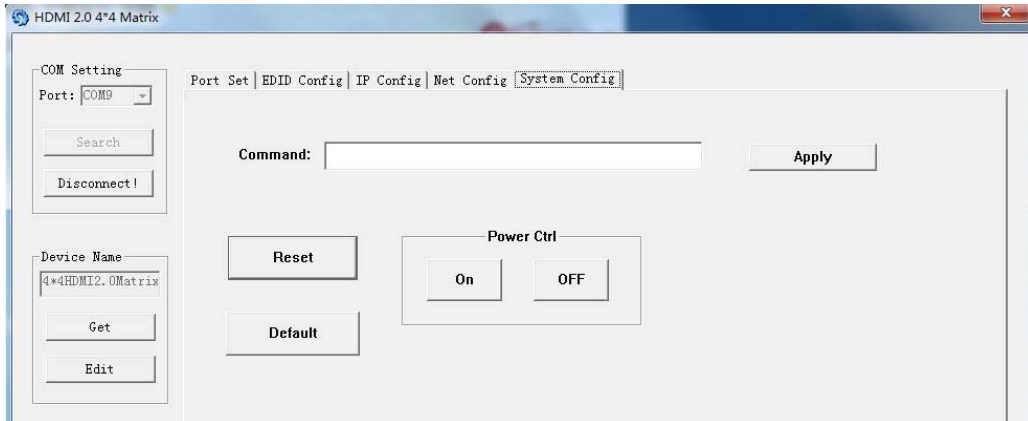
HDMI 2.0 4*4 Matrix

COM Setting
Port: COM9

Search

Disconnect!

Device Name
4*4HDMI2.0Matrix

Get

Edit

Port Set | EDID Config | IP Config | Net Config | System Config

Command:

Apply

Reset

Power Ctrl

On

OFF

Default